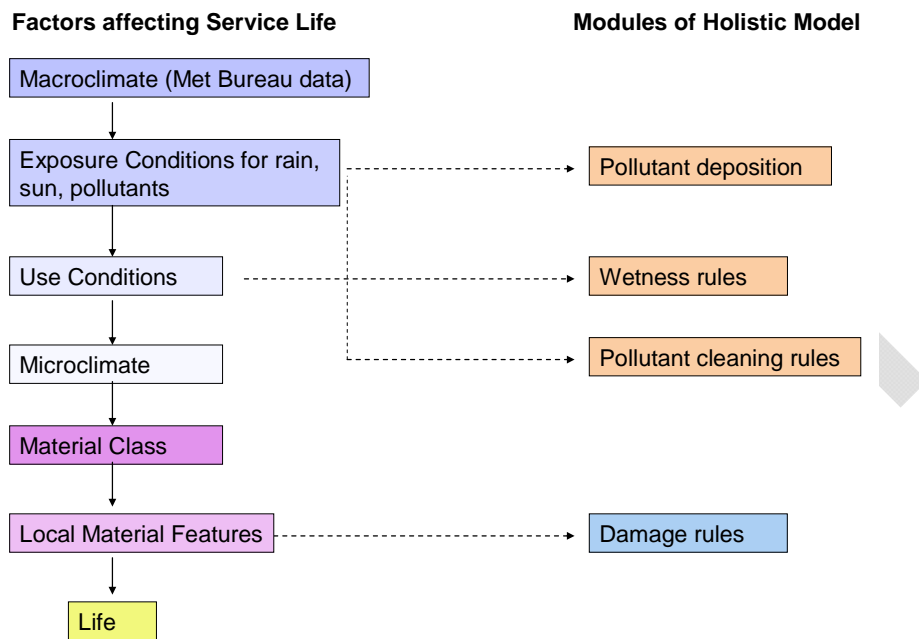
Factors affecting Service Life

Modules of Holistic Model

Macroclimate (Met Bureau data)

Exposure Conditions for rain, sun, pollutants

Pollutant deposition

Use Conditions

Wetness rules

Microclimate

Pollutant cleaning rules

Material Class

Local Material Features

Damage rules

Life